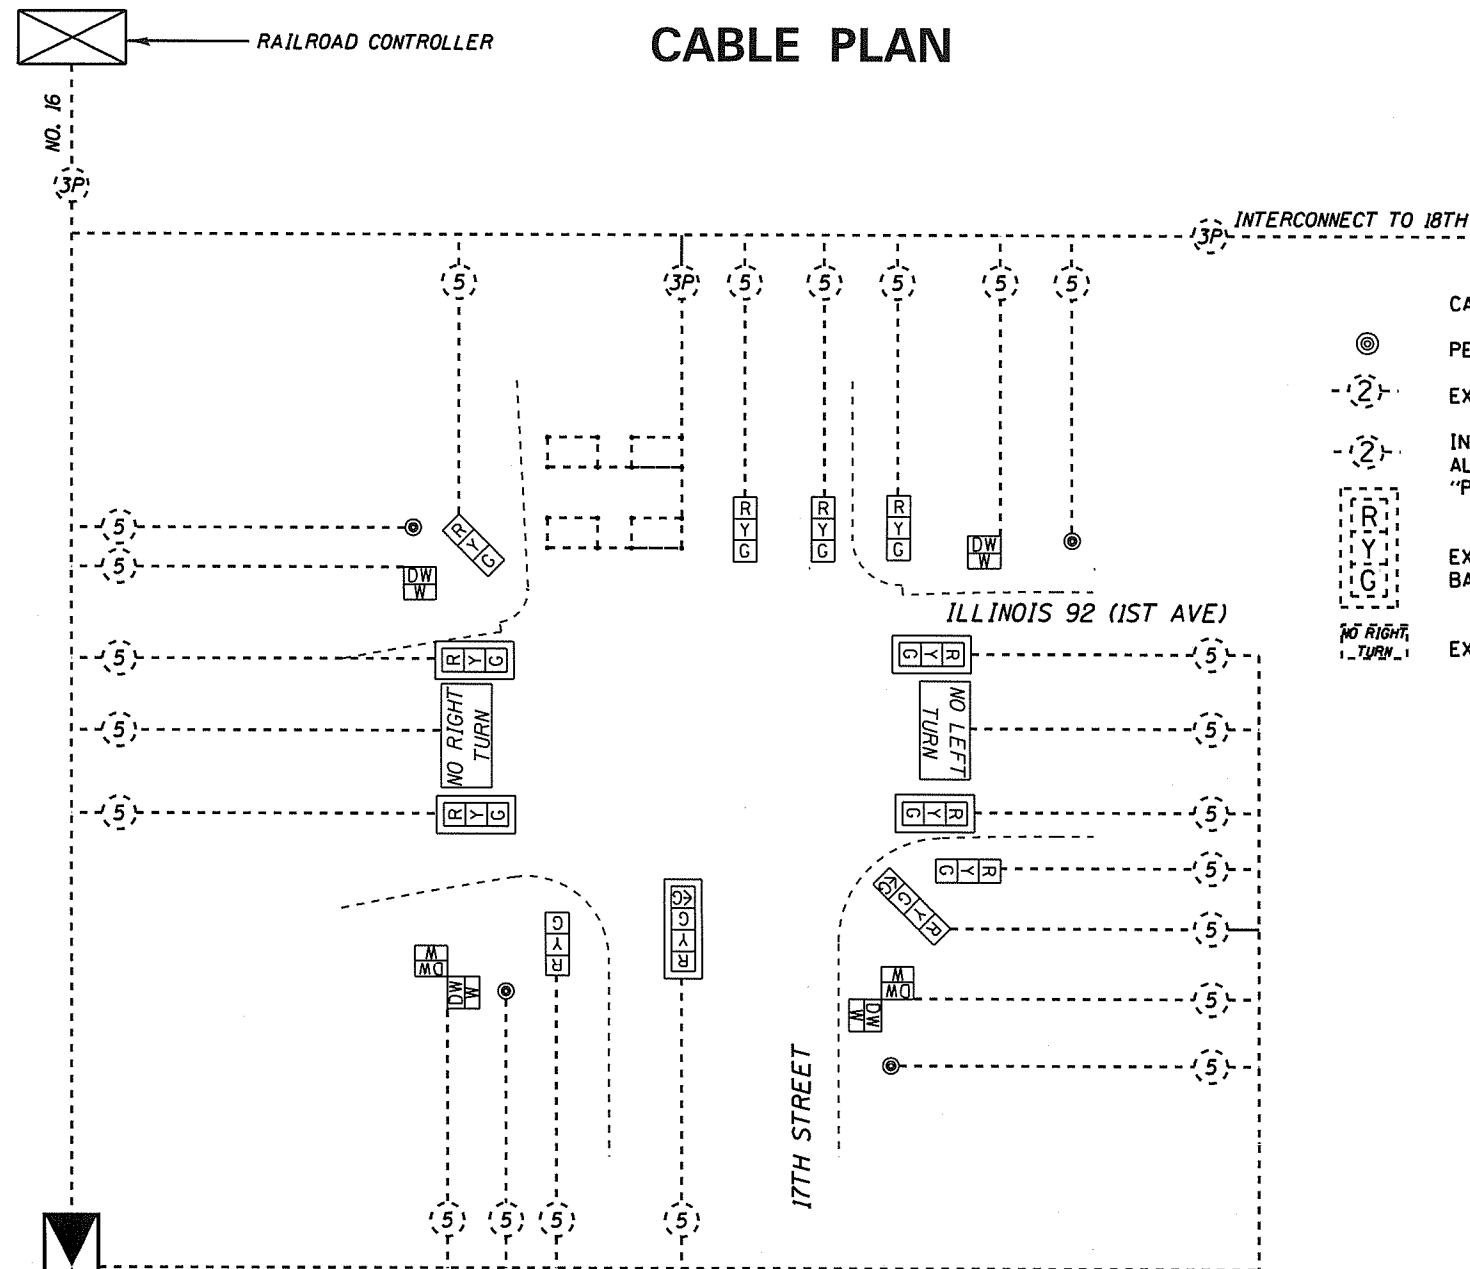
RAILROAD CONTROLLER

CABLE PLAN

NO. 16

3P

3P INTERCONNECT TO 18TH

5 3P 5 5 5 5 5

CA

PE

2 EX

2 IN AL "P

R Y G EX BA

NO RIGHT TURN EX

5 5

R Y G

R Y G R Y G R Y G

DW W

DW W

ILLINOIS 92 (1ST AVE)

5 R Y G

G Y R 5

NO RIGHT TURN

NO LEFT TURN

5 5

5 R Y G

G Y R 5

G Y R 5

G Y R 5

W DW DW W

G Y R

G G Y R

W DW DW W

5

5

17TH STREET

5 5 5 5